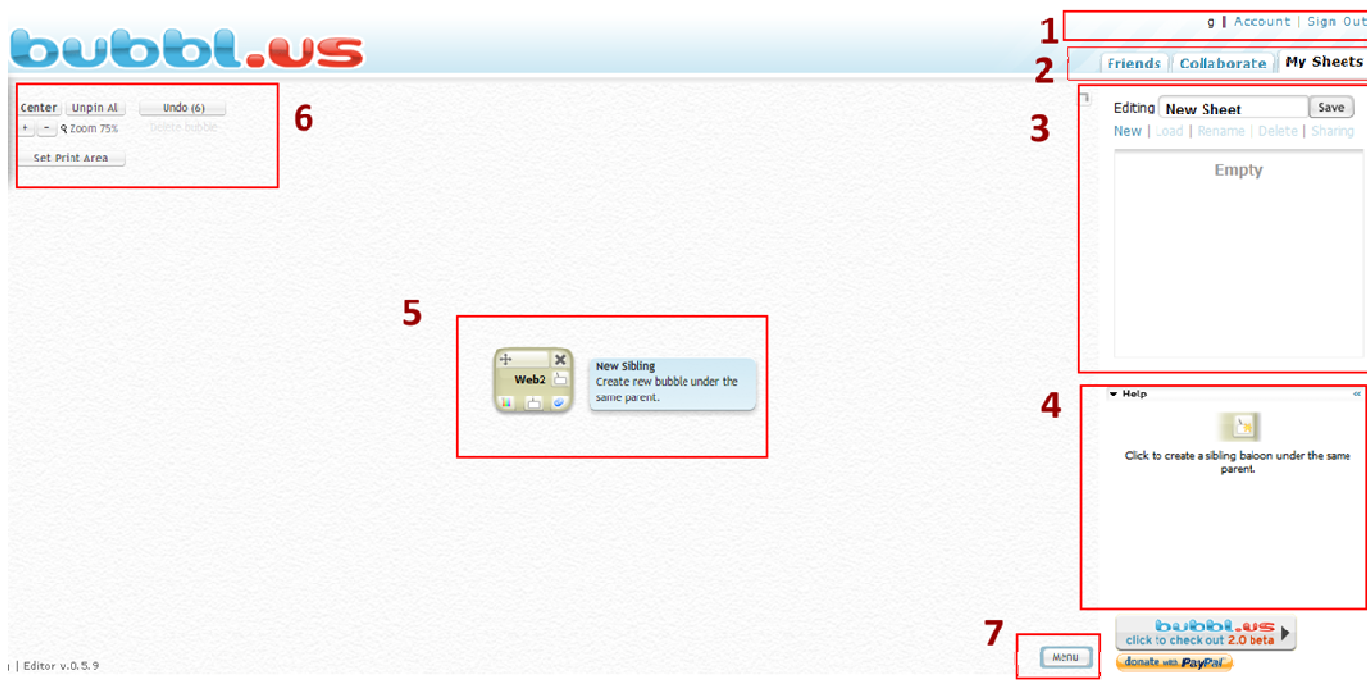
bubbl.us

g | Account | Sign Out

1

Friends Collaborate My Sheets

2

Center Unpin Al Undo (6)
+ − Zoom 75% Delete bubble
Set Print Area

6

Editing New Sheet Save
New | Load | Rename | Delete | Sharing

3

Empty

5

Web2

New Sibling
Create new bubble under the same parent.

4

Help

Click to create a sibling baloon under the same parent.

7

Menu

bubbl.us
click to check out 2.0 beta

donate with PayPal

| Editor v.0.5.9